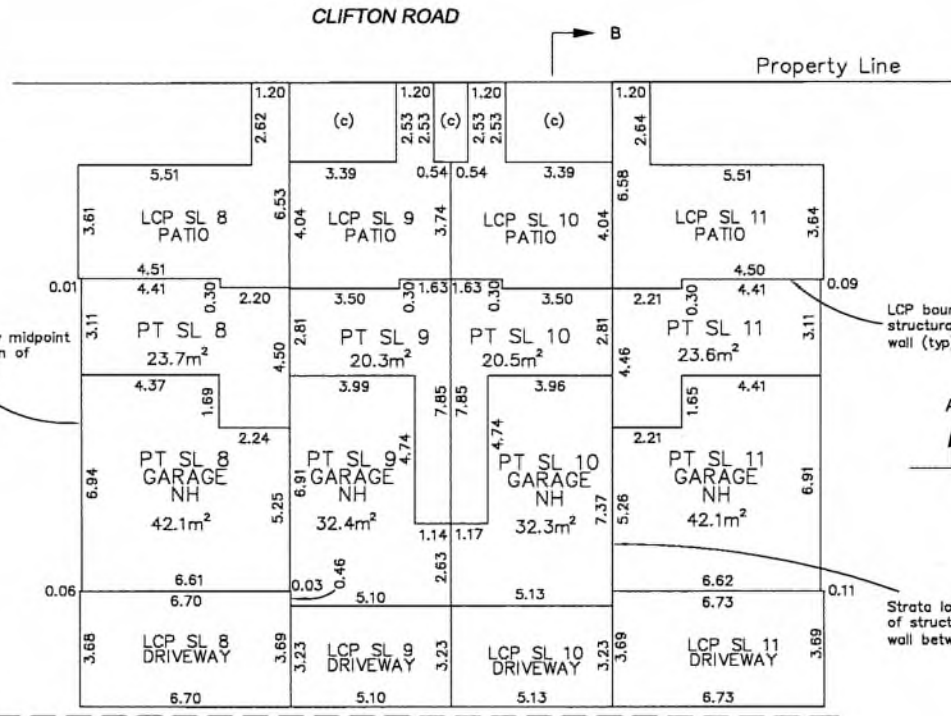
CLIFTON ROAD

B

Property Line

1.20 2.62
1.20 2.53 2.53 (c)
1.20 2.53 2.53 (c)
(c)
1.20 2.64

5.51
3.61 LCP SL 8 PATIO 6.53
4.51

3.39 0.54
4.04 LCP SL 9 PATIO 3.74

0.54 3.39
LCP SL 10 PATIO 4.04

6.58 5.51
LCP SL 11 PATIO 3.64
4.50 0.09

0.01 4.41 0.30 2.20
3.11 PT SL 8 23.7m$^2$ 4.50

3.50 0.30 1.63
2.81 PT SL 9 20.3m$^2$

1.63 0.30 3.50
PT SL 10 20.5m$^2$ 2.81

2.21 0.30 4.41
4.46 PT SL 11 23.6m$^2$ 3.11

4.37 1.69 2.24
6.94 PT SL 8 GARAGE NH 42.1m$^2$ 5.25

3.99 7.85
6.91 PT SL 9 GARAGE NH 32.4m$^2$ 4.74
1.14

7.85 3.96
4.74 PT SL 10 GARAGE NH 32.3m$^2$ 7.37
1.17 2.63

1.65 4.41 2.21
5.26 PT SL 11 GARAGE NH 42.1m$^2$ 6.91

0.06 6.61 6.70
3.68 LCP SL 8 DRIVEWAY 3.69
6.70

0.03 0.46 5.10
3.23 LCP SL 9 DRIVEWAY 3.23
5.10

5.13
LCP SL 10 DRIVEWAY 3.23
5.13

6.62 0.11 6.73
3.69 LCP SL 11 DRIVEWAY 3.69
6.73

midpoint
n of

LCP boun
structura
wall (typ

A

Strata lo
of struct
wall betw